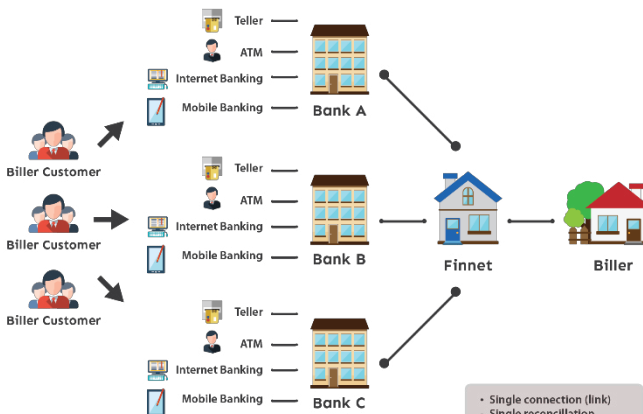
Teller
ATM
Internet Banking
Mobile Banking
Bank A

Biller Customer
Biller Customer
Biller Customer

Teller
ATM
Internet Banking
Mobile Banking
Bank B

Finnet

Biller

Teller
ATM
Internet Banking
Mobile Banking
Bank C

• Single connection (link)
Single reconciliation